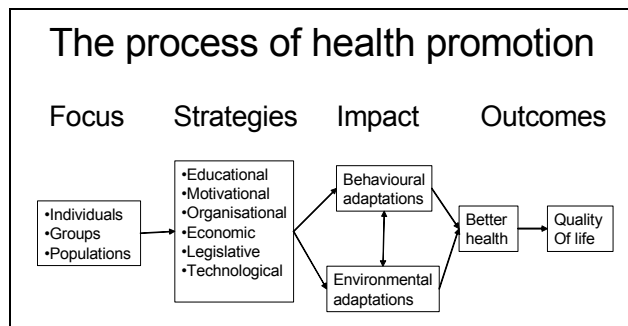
The process of health promotion

Focus Strategies Impact Outcomes

•Individuals
•Groups
•Populations

•Educational
•Motivational
•Organisational
•Economic
•Legislative
•Technological

Behavioural adaptations

Environmental adaptations

Better health

Quality Of life